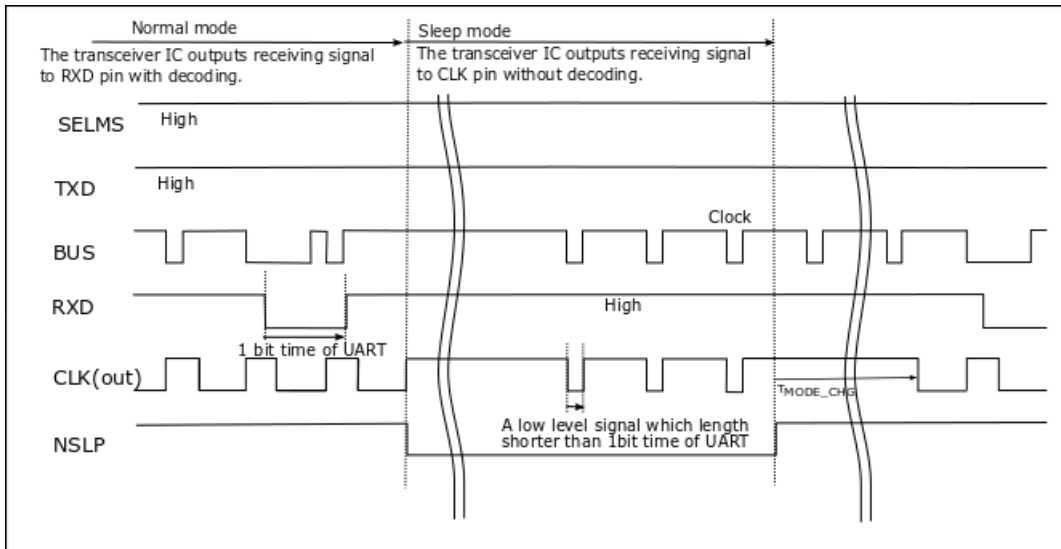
Normal mode
The transceiver IC outputs receiving signal to RXD pin with decoding.

Sleep mode
The transceiver IC outputs receiving signal to CLK pin without decoding.

SELMS
High

TXD
High

BUS
Clock

RXD
High

1 bit time of UART

CLK(out)
$T_{MODE\_CHG}$

A low level signal which length shorter than 1bit time of UART

NSLP